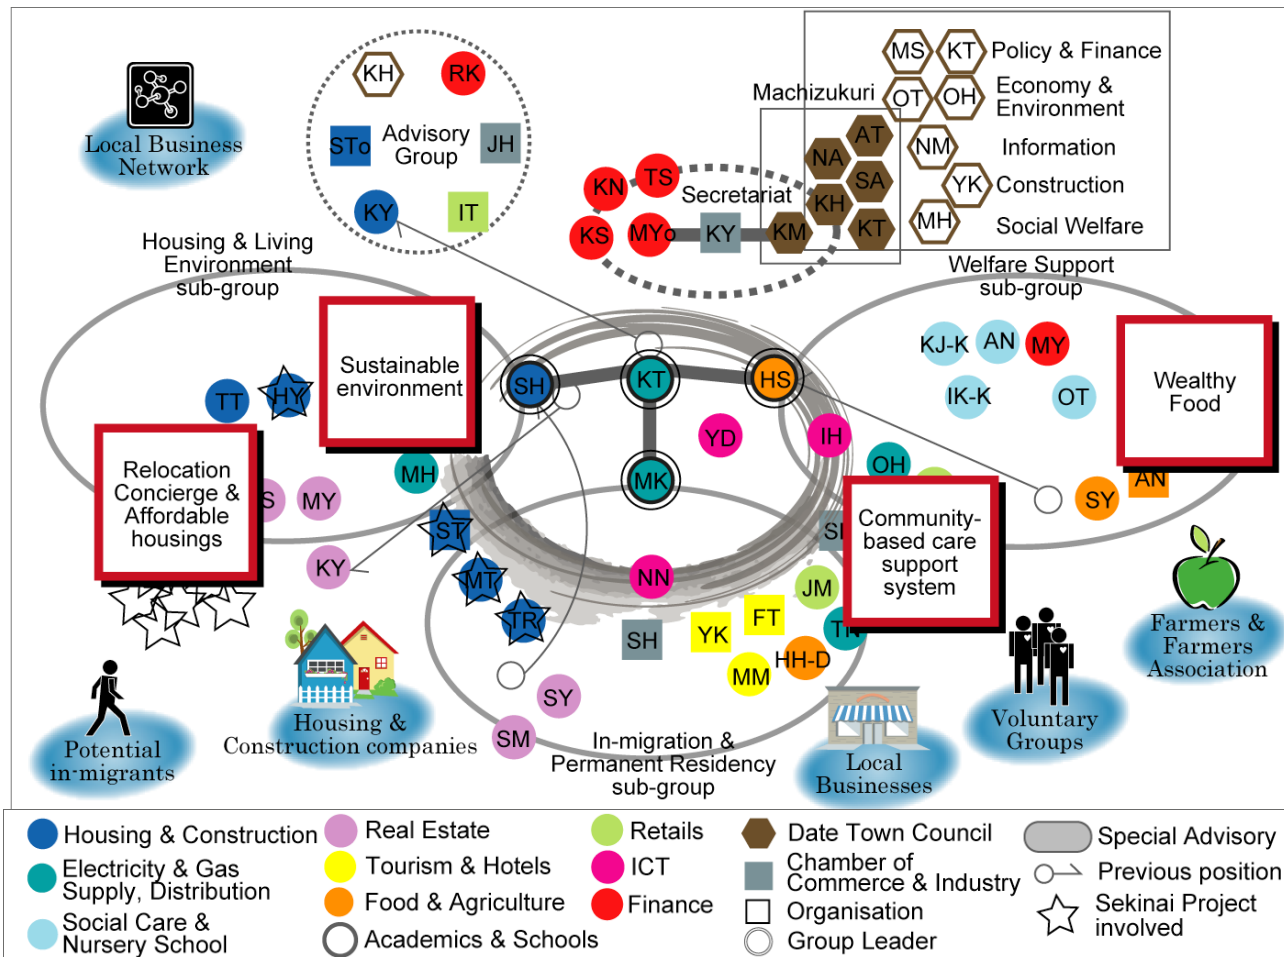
Local Business Network

KH
RK
STo
Advisory Group
JH
KY
IT

Machizukuri
MS
KT
Policy & Finance
OT
OH
Economy & Environment
NM
Information
YK
Construction
MH
Social Welfare
AT
NA
SA
KH
KT
KM
KN
TS
Secretariat
KS
MYo
KY

Housing & Living Environment sub-group
Welfare Support sub-group

Sustainable environment
SH
KT
HS
MK
TT
HY
MH
YD
IH
KJ-K
AN
MY
IK-K
OT
Wealthy Food
OH
SY
AN

Relocation Concierge & Affordable housings
S
MY
ST
KY
MT
TR
NN
SH
YK
FT
JM
SI
TN
MM
HH-D
SY
SM

Community-based care support system

Potential in-migrants
Housing & Construction companies
In-migration & Permanent Residency sub-group
Local Businesses
Voluntary Groups
Farmers & Farmers Association

Housing & Construction
Electricity & Gas Supply, Distribution
Social Care & Nursery School
Real Estate
Tourism & Hotels
Food & Agriculture
Academics & Schools
Retails
ICT
Finance
Date Town Council
Chamber of Commerce & Industry
Organisation
Group Leader
Special Advisory
Previous position
Sekinai Project involved